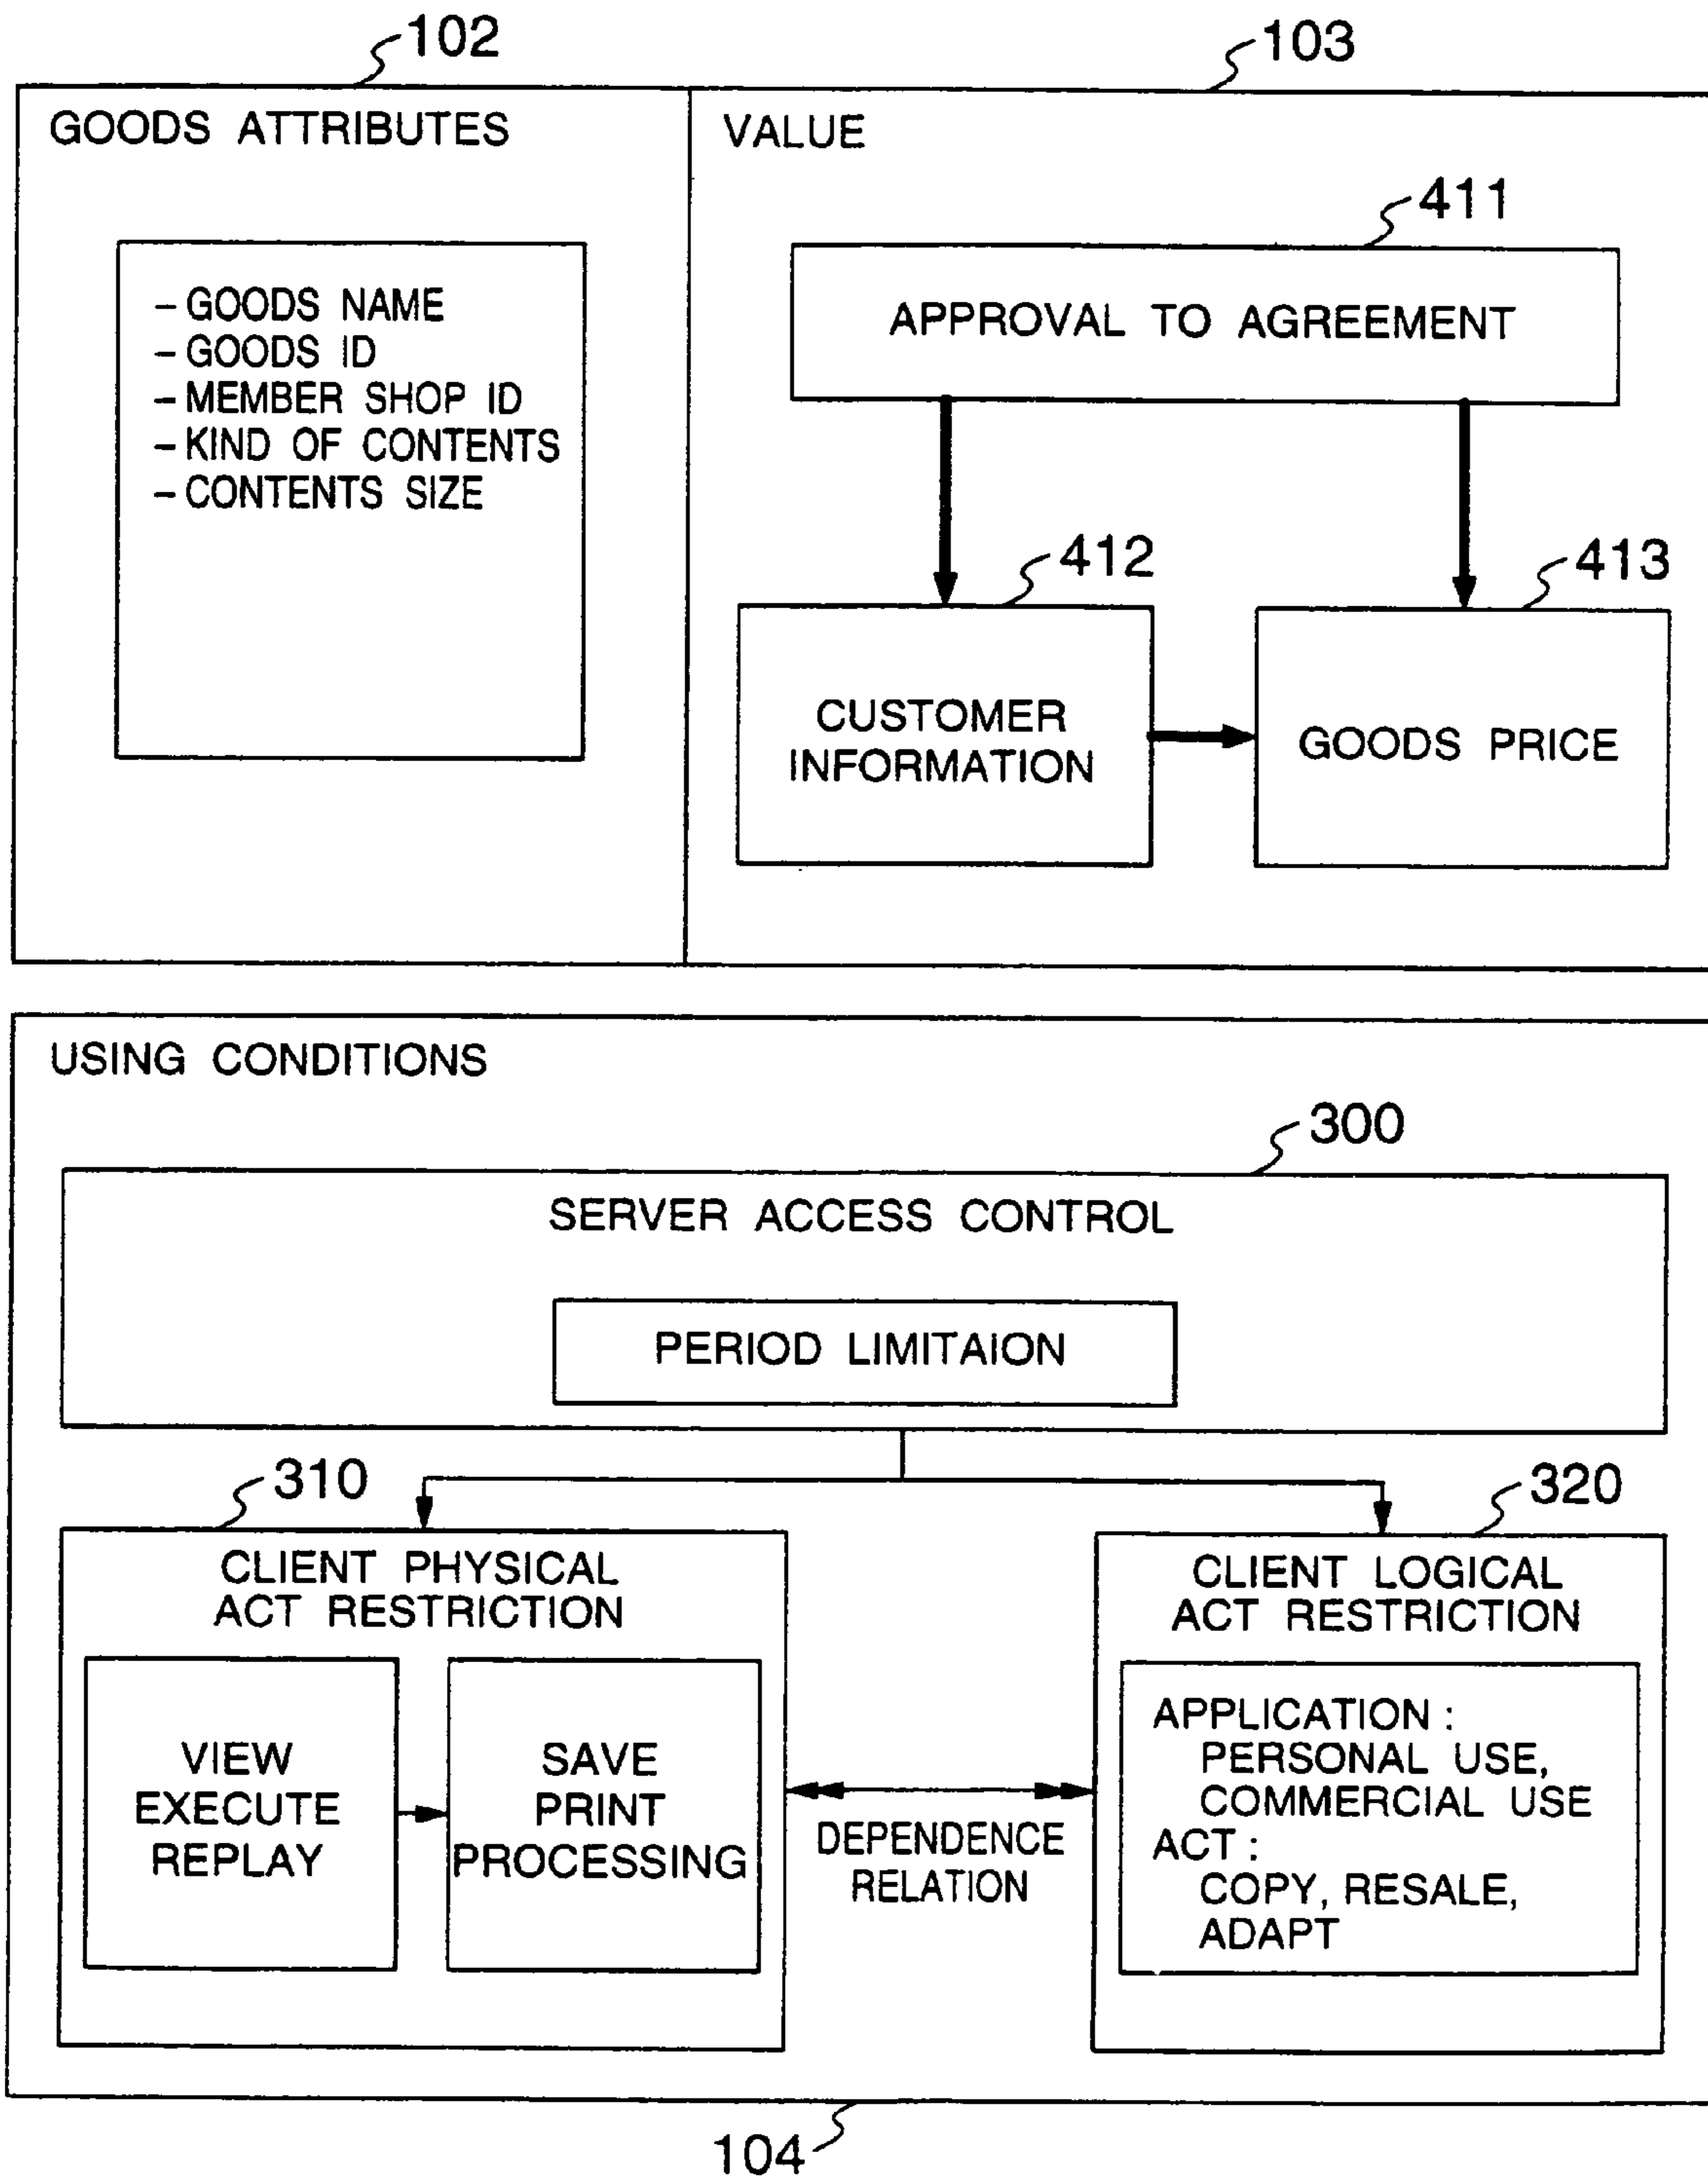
102

GOODS ATTRIBUTES

- GOODS NAME
- GOODS ID
- MEMBER SHOP ID
- KIND OF CONTENTS
- CONTENTS SIZE

103

VALUE

411

APPROVAL TO AGREEMENT

412

CUSTOMER INFORMATION

413

GOODS PRICE

USING CONDITIONS

300

SERVER ACCESS CONTROL

PERIOD LIMITAION

310

CLIENT PHYSICAL ACT RESTRICTION

VIEW EXECUTE REPLAY

SAVE PRINT PROCESSING

DEPENDENCE RELATION

320

CLIENT LOGICAL ACT RESTRICTION

APPLICATION : PERSONAL USE, COMMERCIAL USE
ACT : COPY, RESALE, ADAPT

104